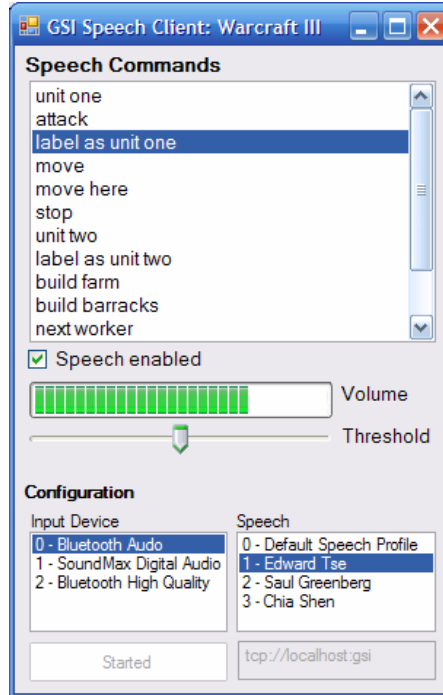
GSI Speech Client: Warcraft III

Speech Commands

unit one
attack
label as unit one
move
move here
stop
unit two
label as unit two
build farm
build barracks
next worker

Speech enabled

Volume

Threshold

Configuration

Input Device

0 - Bluetooth Audo
1 - SoundMax Digital Audio
2 - Bluetooth High Quality

Speech

0 - Default Speech Profile
1 - Edward Tse
2 - Saul Greenberg
3 - Chia Shen

Started

tcp://localhost:gsi